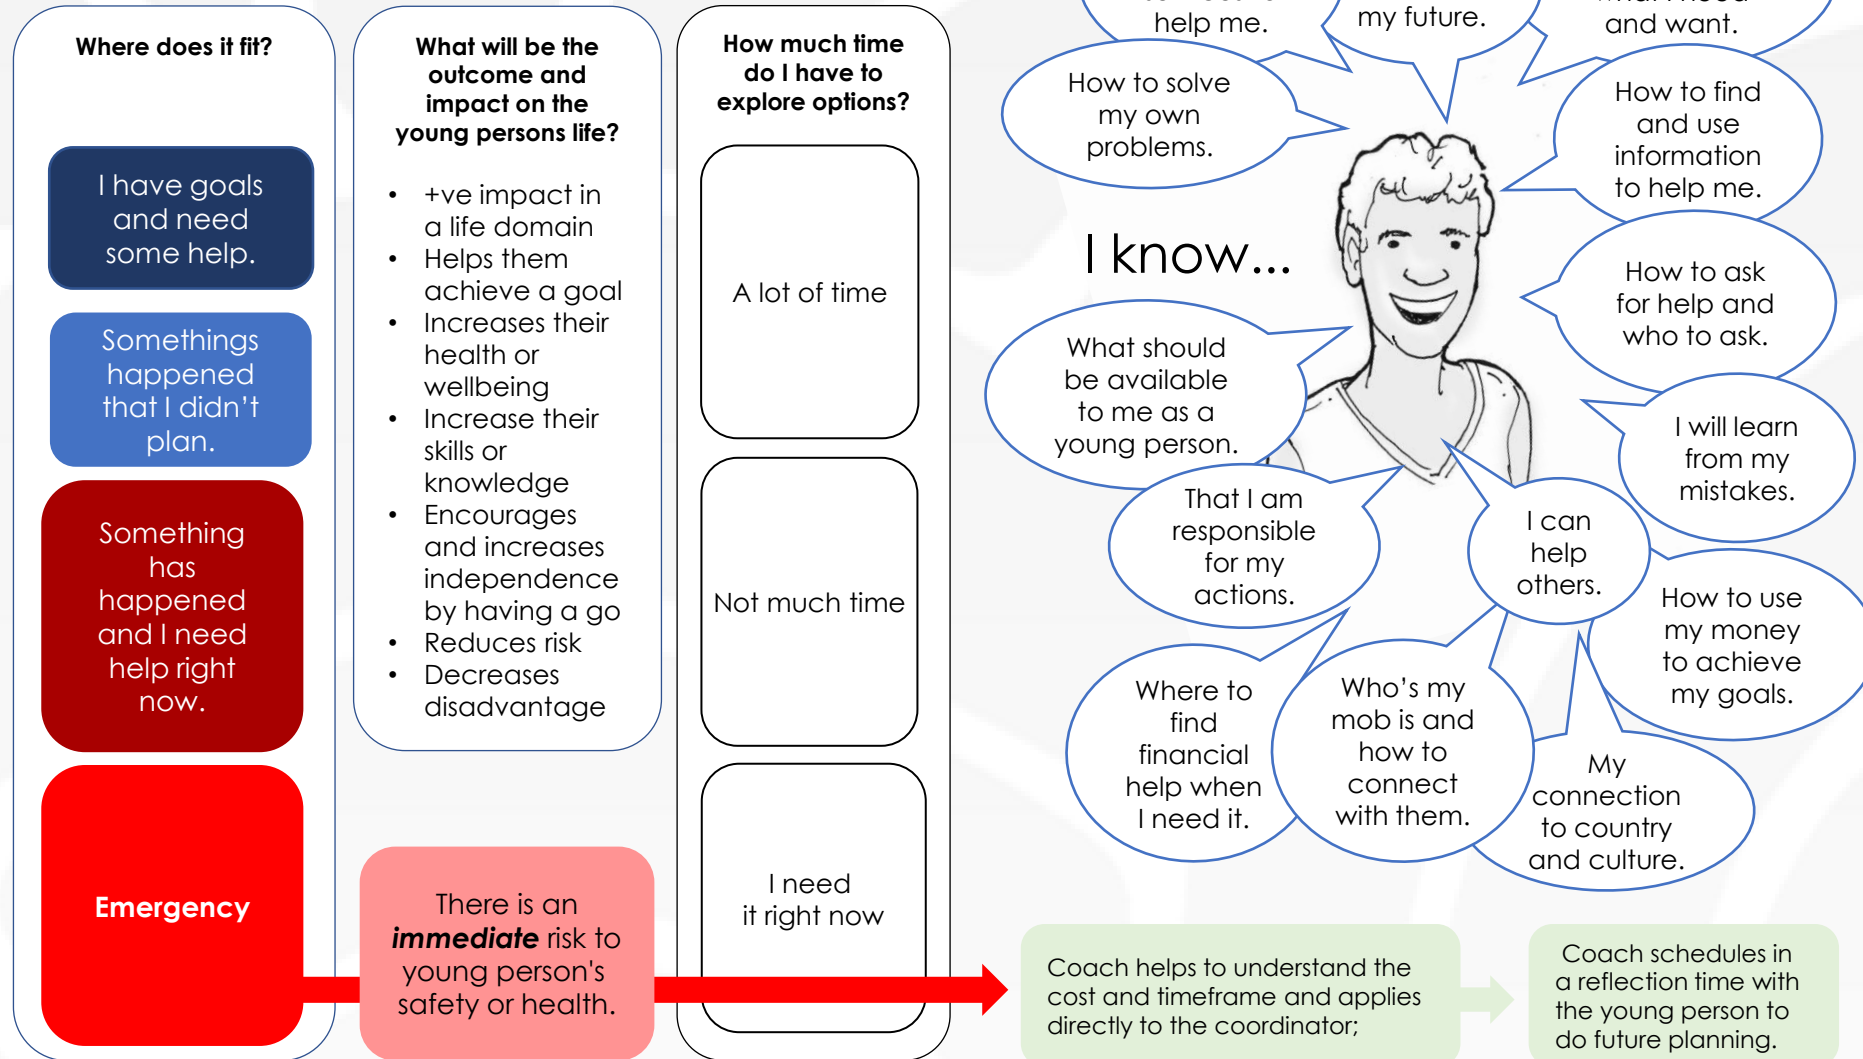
Where does it fit?

I have goals and need some help.

Somethings happened that I didn't plan.

Something has happened and I need help right now.

Emergency

What will be the outcome and impact on the young persons life?

- +ve impact in a life domain
- Helps them achieve a goal
- Increases their health or wellbeing
- Increase their skills or knowledge
- Encourages and increases independence by having a go
- Reduces risk
- Decreases disadvantage

There is an ***immediate*** risk to young person's safety or health.

How much time do I have to explore options?

A lot of time

Not much time

I need it right now

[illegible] help me.

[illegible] my future.

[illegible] and want.

How to solve my own problems.

How to find and use information to help me.

I know...

How to ask for help and who to ask.

What should be available to me as a young person.

I will learn from my mistakes.

That I am responsible for my actions.

I can help others.

How to use my money to achieve my goals.

Where to find financial help when I need it.

Who's my mob is and how to connect with them.

My connection to country and culture.

Coach helps to understand the cost and timeframe and applies directly to the coordinator;

Coach schedules in a reflection time with the young person to do future planning.